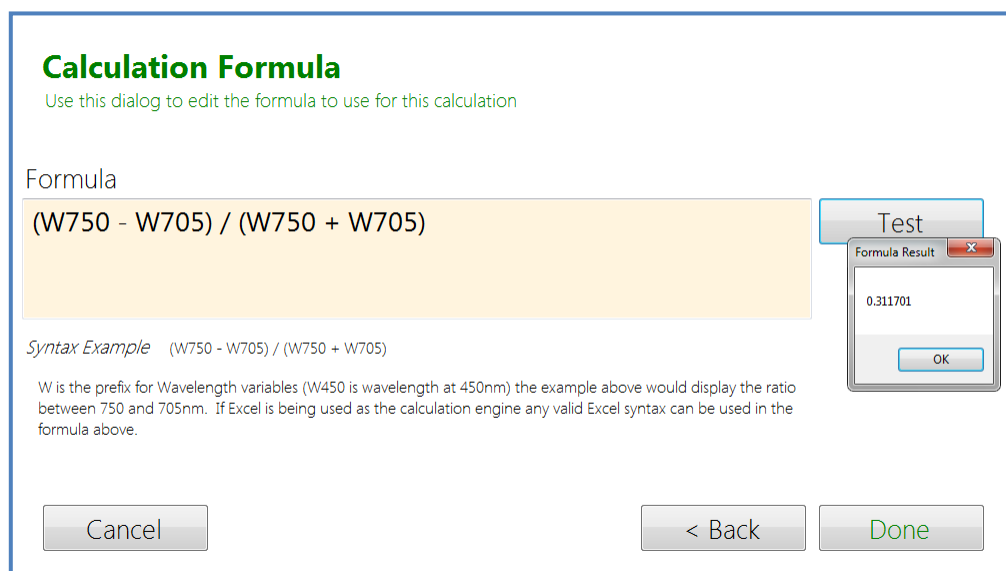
Calculation Formula
Use this dialog to edit the formula to use for this calculation

Formula
(W750 - W705) / (W750 + W705)

Test

Formula Result
0.311701
OK

Syntax Example (W750 - W705) / (W750 + W705)

W is the prefix for Wavelength variables (W450 is wavelength at 450nm) the example above would display the ratio between 750 and 705nm. If Excel is being used as the calculation engine any valid Excel syntax can be used in the formula above.

Cancel

< Back

Done